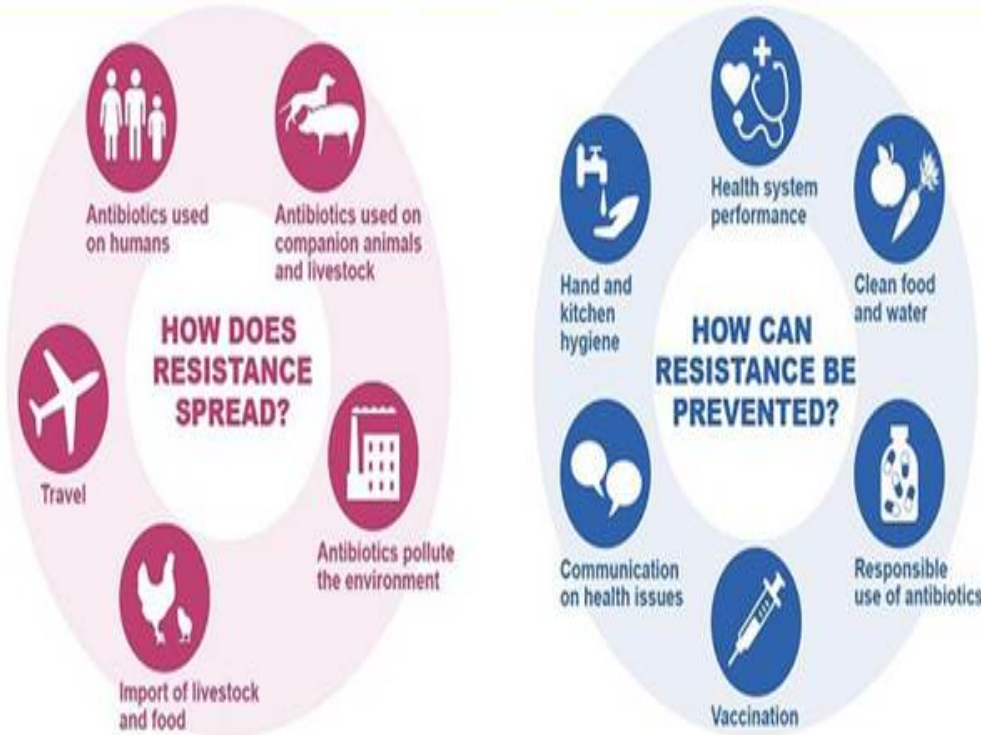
Antibiotics used on humans

Antibiotics used on companion animals and livestock

HOW DOES RESISTANCE SPREAD?

Travel

Antibiotics pollute the environment

Import of livestock and food

Health system performance

Hand and kitchen hygiene

Clean food and water

HOW CAN RESISTANCE BE PREVENTED?

Communication on health issues

Responsible use of antibiotics

Vaccination